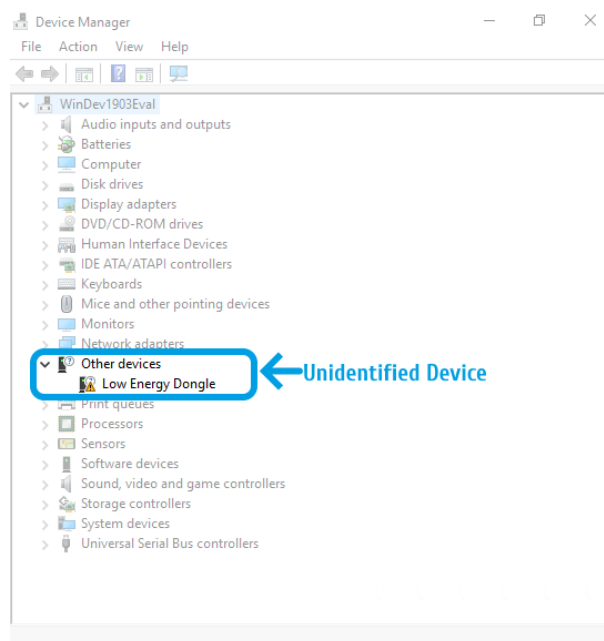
Device Manager

File Action View Help

WinDev1903Eval
Audio inputs and outputs
Batteries
Computer
Disk drives
Display adapters
DVD/CD-ROM drives
Human Interface Devices
IDE ATA/ATAPI controllers
Keyboards
Mice and other pointing devices
Monitors
Network adapters
Other devices
Low Energy Dongle
Unidentified Device
Print queues
Processors
Sensors
Software devices
Sound, video and game controllers
Storage controllers
System devices
Universal Serial Bus controllers